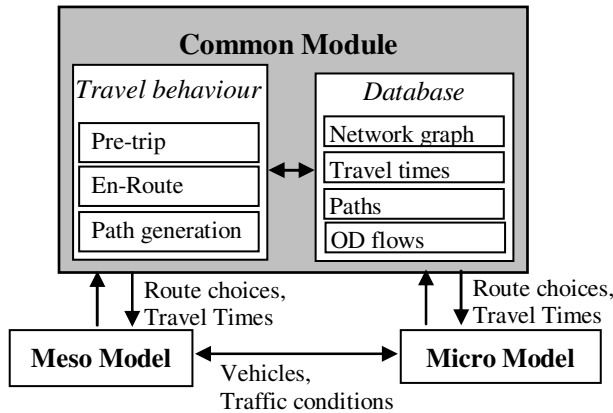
Common Module

Travel behaviour

Pre-trip

En-Route

Path generation

Database

Network graph

Travel times

Paths

OD flows

Route choices, Travel Times

Route choices, Travel Times

Meso Model

Micro Model

Vehicles, Traffic conditions